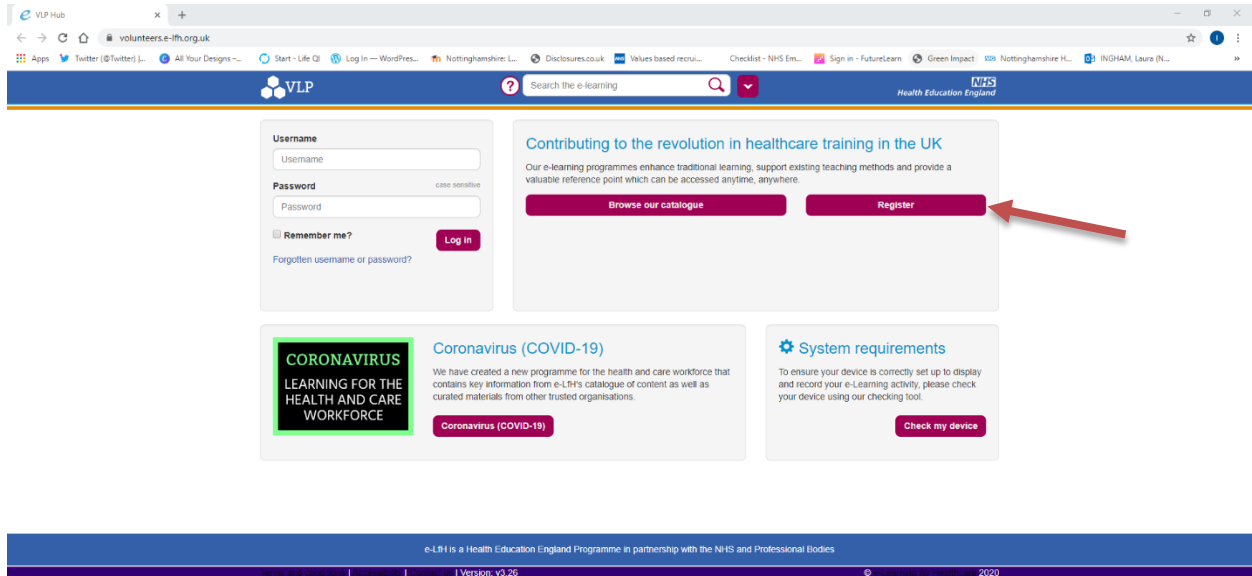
VLP Hub ×
+
volunteers.e-lfh.org.uk
Apps Twitter (@Twitter) |... All Your Designs –... Start - Life QI Log In — WordPres... Nottinghamshire: L... Disclosures.co.uk Values based recrui... Checklist - NHS Em... Sign in - FutureLearn Green Impact Nottinghamshire H... INGHAM, Laura (N... »

VLP
Search the e-learning
NHS
Health Education England

Username
Username
Password
case sensitive
Password
Remember me?
Log in
Forgotten username or password?

Contributing to the revolution in healthcare training in the UK
Our e-learning programmes enhance traditional learning, support existing teaching methods and provide a valuable reference point which can be accessed anytime, anywhere.
Browse our catalogue
Register

CORONAVIRUS
LEARNING FOR THE HEALTH AND CARE WORKFORCE

Coronavirus (COVID-19)
We have created a new programme for the health and care workforce that contains key information from e-LfH's catalogue of content as well as curated materials from other trusted organisations.
Coronavirus (COVID-19)

System requirements
To ensure your device is correctly set up to display and record your e-Learning activity, please check your device using our checking tool.
Check my device

e-LfH is a Health Education England Programme in partnership with the NHS and Professional Bodies
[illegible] | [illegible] | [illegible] | Version: v3.26 © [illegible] 2020